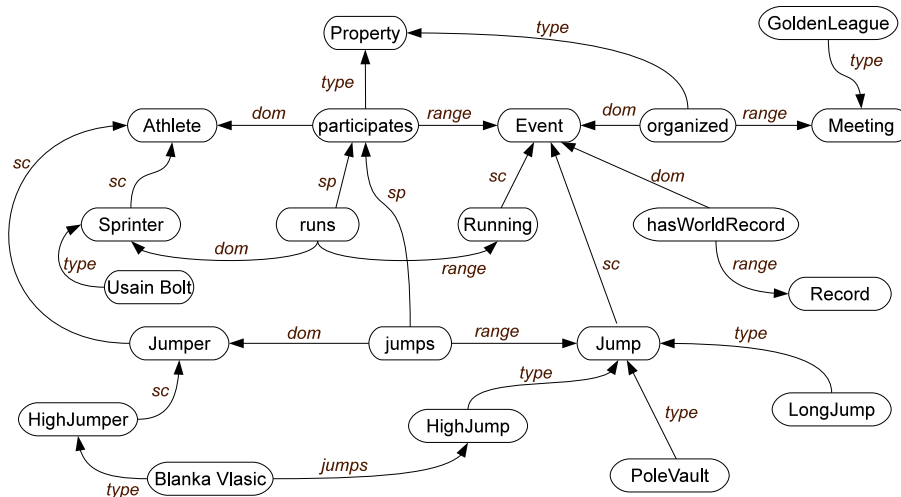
Property
type
GoldenLeague
type
type
Athlete
dom
participates
range
Event
dom
organized
range
Meeting
sc
sc
sp
sp
sc
dom
Sprinter
runs
Running
hasWorldRecord
dom
range
type
range
Usain Bolt
sc
Record
Jumper
dom
jumps
range
Jump
type
sc
type
HighJumper
HighJump
LongJump
type
jumps
type
Blanka Vlasic
PoleVault